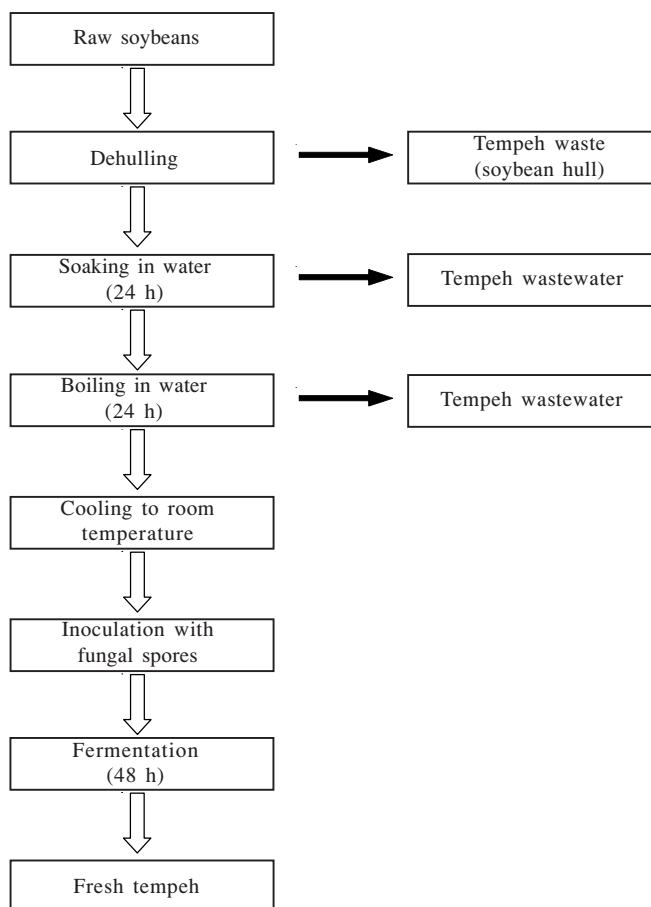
Raw soybeans

Dehulling

Tempeh waste (soybean hull)

Soaking in water (24 h)

Tempeh wastewater

Boiling in water (24 h)

Tempeh wastewater

Cooling to room temperature

Inoculation with fungal spores

Fermentation (48 h)

Fresh tempeh